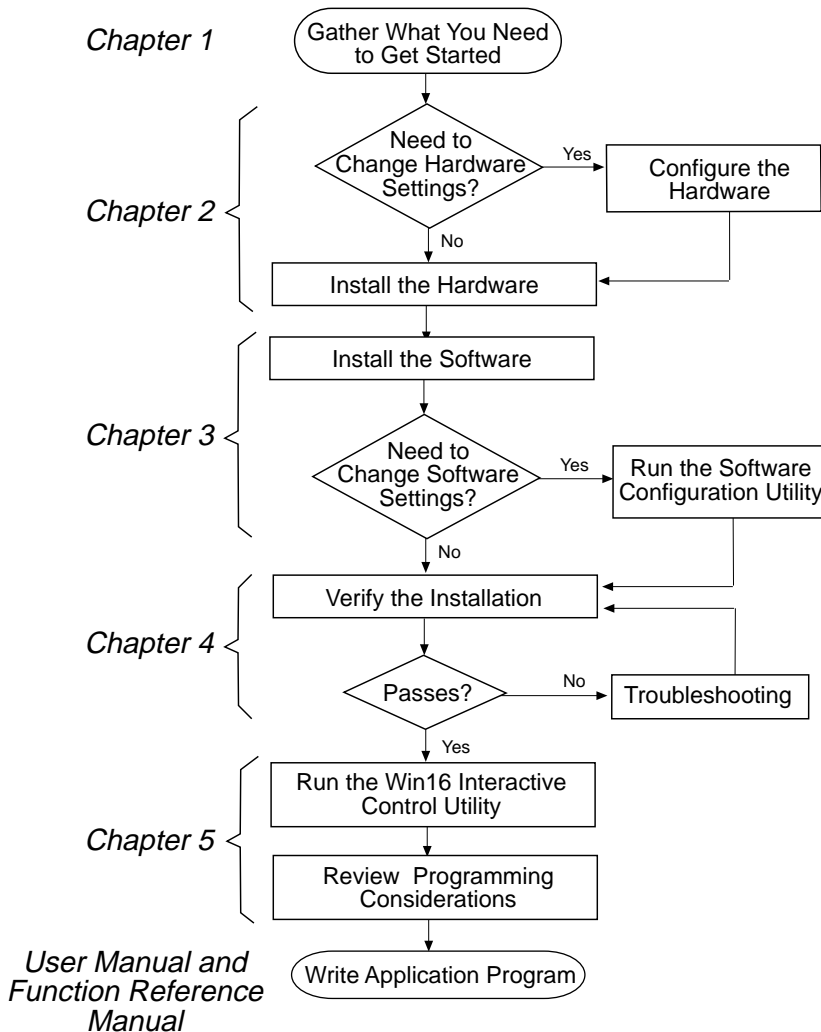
Chapter 1

Gather What You Need to Get Started

Chapter 2

Need to Change Hardware Settings?

Yes

Configure the Hardware

No

Install the Hardware

Chapter 3

Install the Software

Need to Change Software Settings?

Yes

Run the Software Configuration Utility

No

Chapter 4

Verify the Installation

Passes?

No

Troubleshooting

Yes

Chapter 5

Run the Win16 Interactive Control Utility

Review Programming Considerations

User Manual and Function Reference Manual

Write Application Program